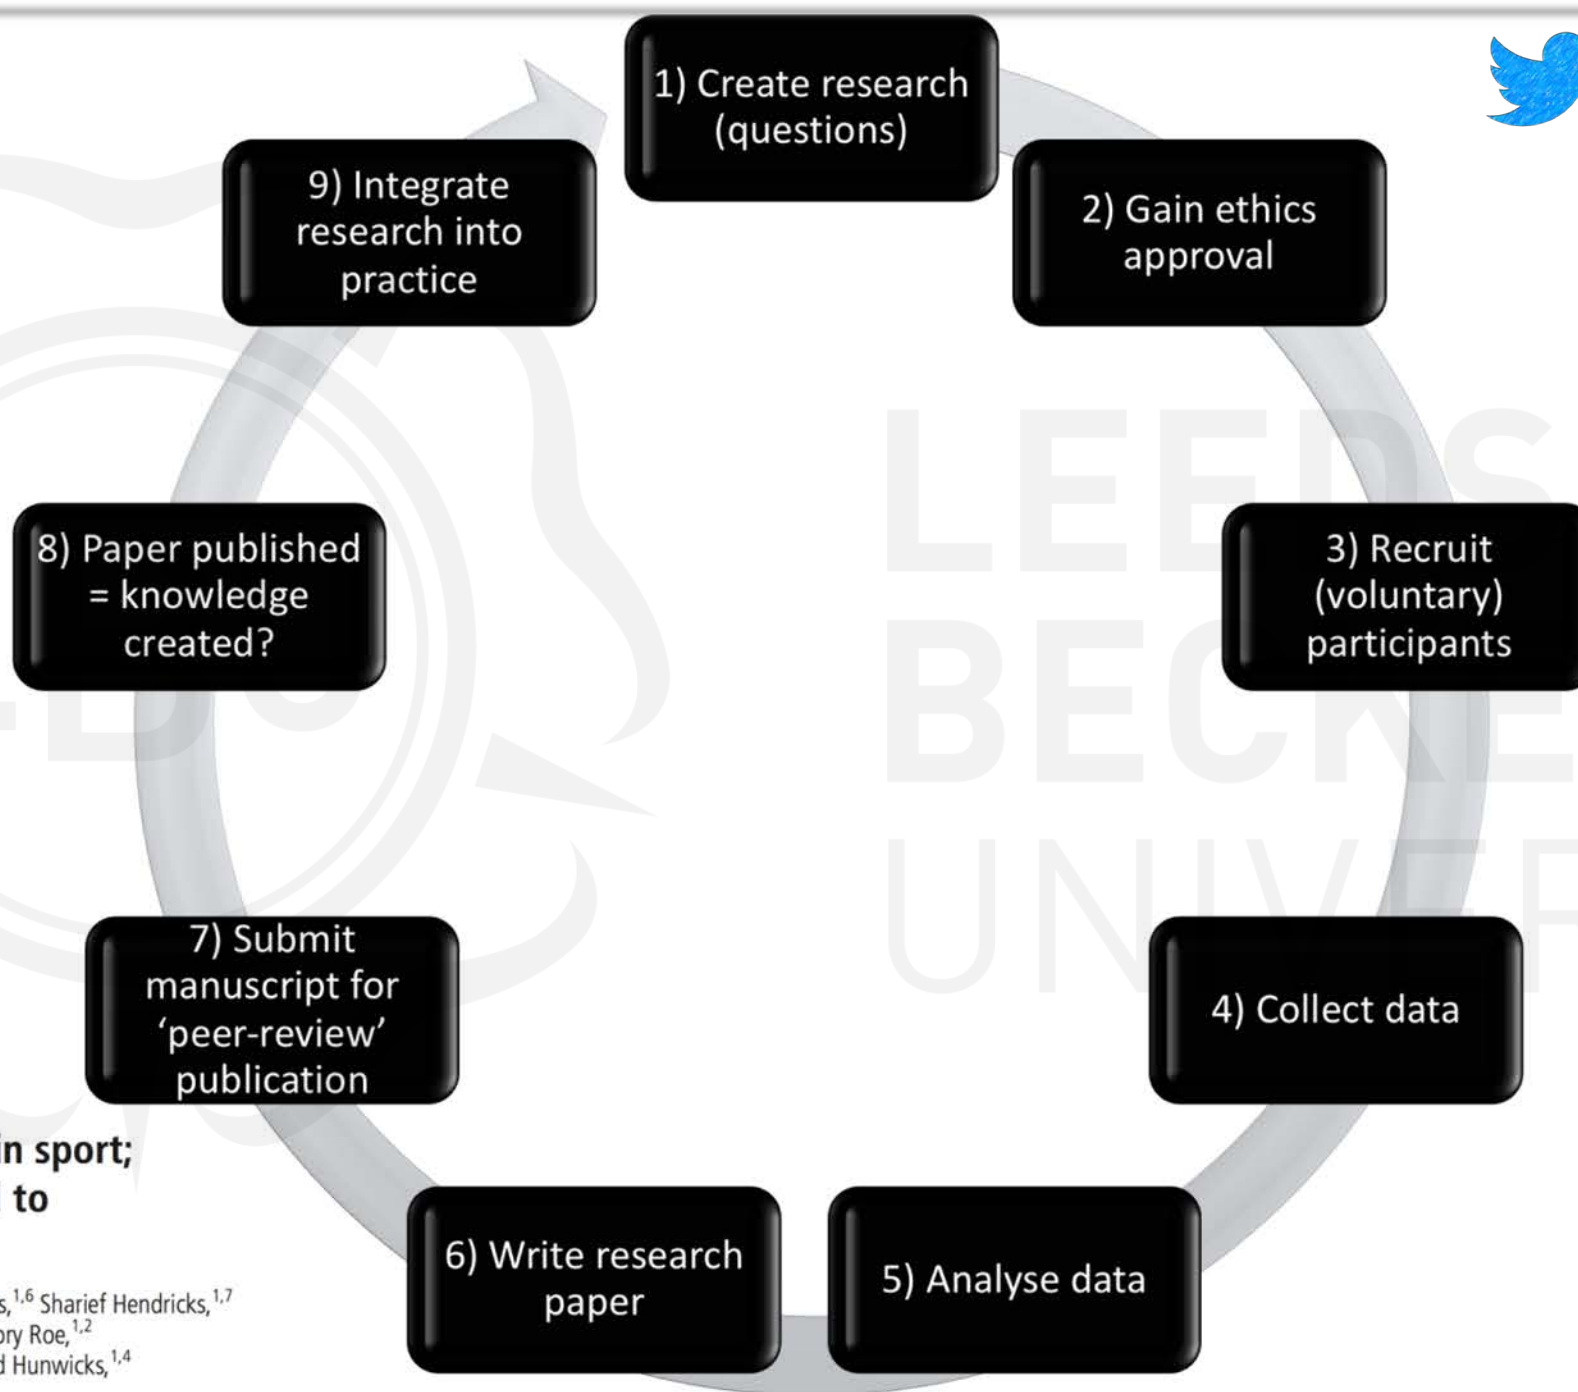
1) Create research (questions)

2) Gain ethics approval

3) Recruit (voluntary) participants

4) Collect data

5) Analyse data

6) Write research paper

7) Submit manuscript for 'peer-review' publication

8) Paper published = knowledge created?

9) Integrate research into practice

LEEDS BECKETT UNIVER

in sport;
to

s,$^{1,6}$ Sharief Hendricks,$^{1,7}$
ory Roe,$^{1,2}$
Hunwicks,$^{1,4}$